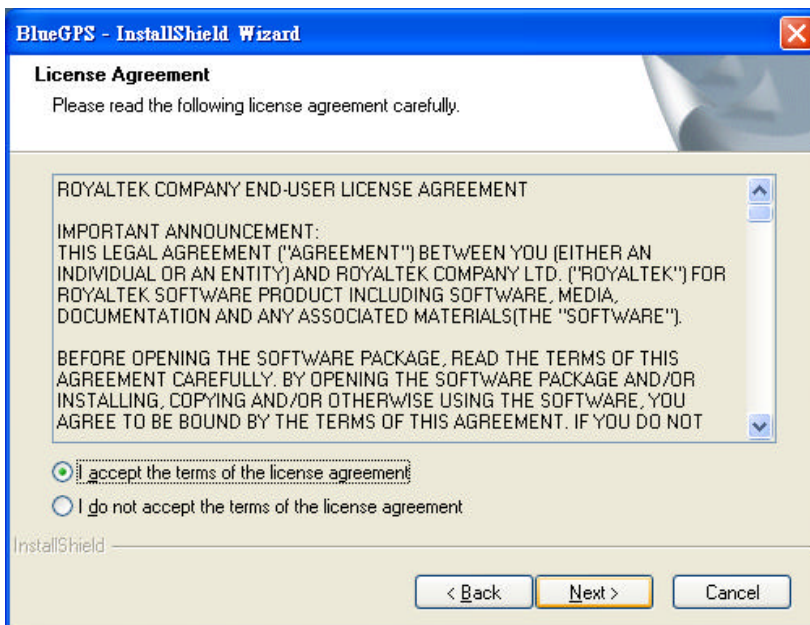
BlueGPS - InstallShield Wizard

License Agreement
Please read the following license agreement carefully.

ROYALTEK COMPANY END-USER LICENSE AGREEMENT

IMPORTANT ANNOUNCEMENT:
THIS LEGAL AGREEMENT ("AGREEMENT") BETWEEN YOU (EITHER AN INDIVIDUAL OR AN ENTITY) AND ROYALTEK COMPANY LTD. ("ROYALTEK") FOR ROYALTEK SOFTWARE PRODUCT INCLUDING SOFTWARE, MEDIA, DOCUMENTATION AND ANY ASSOCIATED MATERIALS(THE "SOFTWARE").

BEFORE OPENING THE SOFTWARE PACKAGE, READ THE TERMS OF THIS AGREEMENT CAREFULLY. BY OPENING THE SOFTWARE PACKAGE AND/OR INSTALLING, COPYING AND/OR OTHERWISE USING THE SOFTWARE, YOU AGREE TO BE BOUND BY THE TERMS OF THIS AGREEMENT. IF YOU DO NOT

I accept the terms of the license agreement

I do not accept the terms of the license agreement

InstallShield

< Back
Next >
Cancel